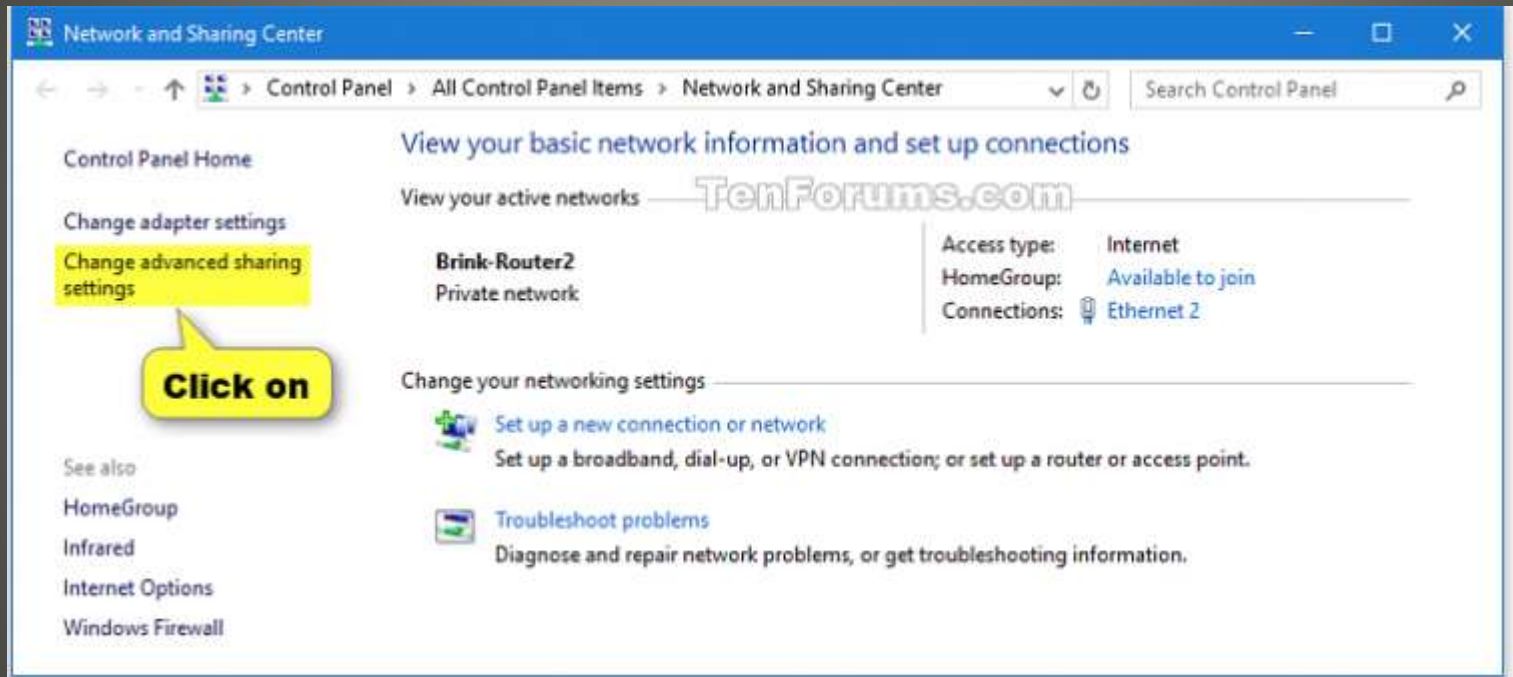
Network and Sharing Center

> Control Panel > All Control Panel Items > Network and Sharing Center

Search Control Panel

Control Panel Home

Change adapter settings

Change advanced sharing settings

Click on

See also

HomeGroup

Infrared

Internet Options

Windows Firewall

View your basic network information and set up connections

View your active networks

TenForums.com

Brink-Router2
Private network

Access type: Internet
HomeGroup: Available to join
Connections: Ethernet 2

Change your networking settings

Set up a new connection or network
Set up a broadband, dial-up, or VPN connection; or set up a router or access point.

Troubleshoot problems
Diagnose and repair network problems, or get troubleshooting information.